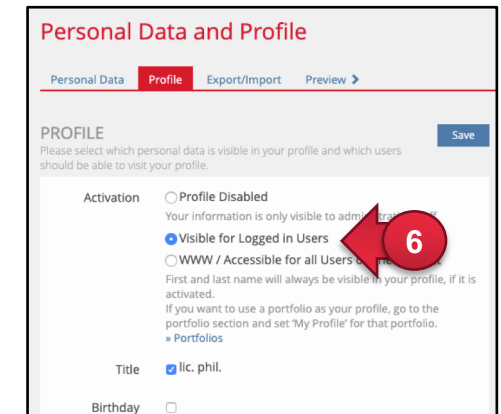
Personal Data and Profile

Personal Data | Profile | Export/Import | Preview >

PROFILE

Please select which personal data is visible in your profile and which users should be able to visit your profile.

Save

Activation
○ Profile Disabled
Your information is only visible to admi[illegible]
● Visible for Logged in Users
○ WWW / Accessible for all Users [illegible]
First and last name will always be visible in your profile, if it is activated.
If you want to use a portfolio as your profile, go to the portfolio section and set 'My Profile' for that portfolio.
» Portfolios

6

Title
☑ lic. phil.

Birthday
☐